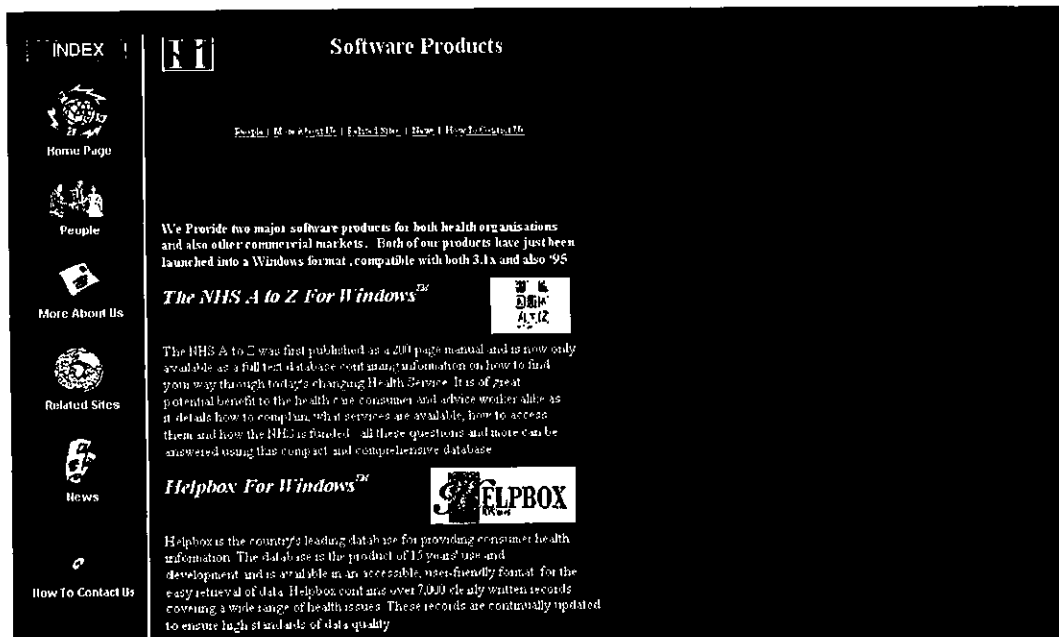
INDEX

Home Page

People

More About Us

Related Sites

News

How To Contact Us

Software Products

People | More About Us | Related Sites | News | How To Contact Us

We Provide two major software products for both health organisations and also other commercial markets. Both of our products have just been launched into a Windows format , compatible with both 3.1x and also '95

The NHS A to Z For Windows$^{TM}$

The NHS A to Z was first published as a 200 page manual and is now only available as a full text database containing information on how to find your way through today's changing Health Service. It is of great potential benefit to the health care consumer and advice worker alike as it details how to complain, what services are available, how to access them and how the NHS is funded - all these questions and more can be answered using this compact and comprehensive database.

Helpbox For Windows$^{TM}$

HELPBOX

Helpbox is the country's leading database for providing consumer health information. The database is the product of 15 years' use and development and is available in an accessible, user-friendly format for the easy retrieval of data. Helpbox contains over 7,000 clearly written records covering a wide range of health issues. These records are continually updated to ensure high standards of data quality.